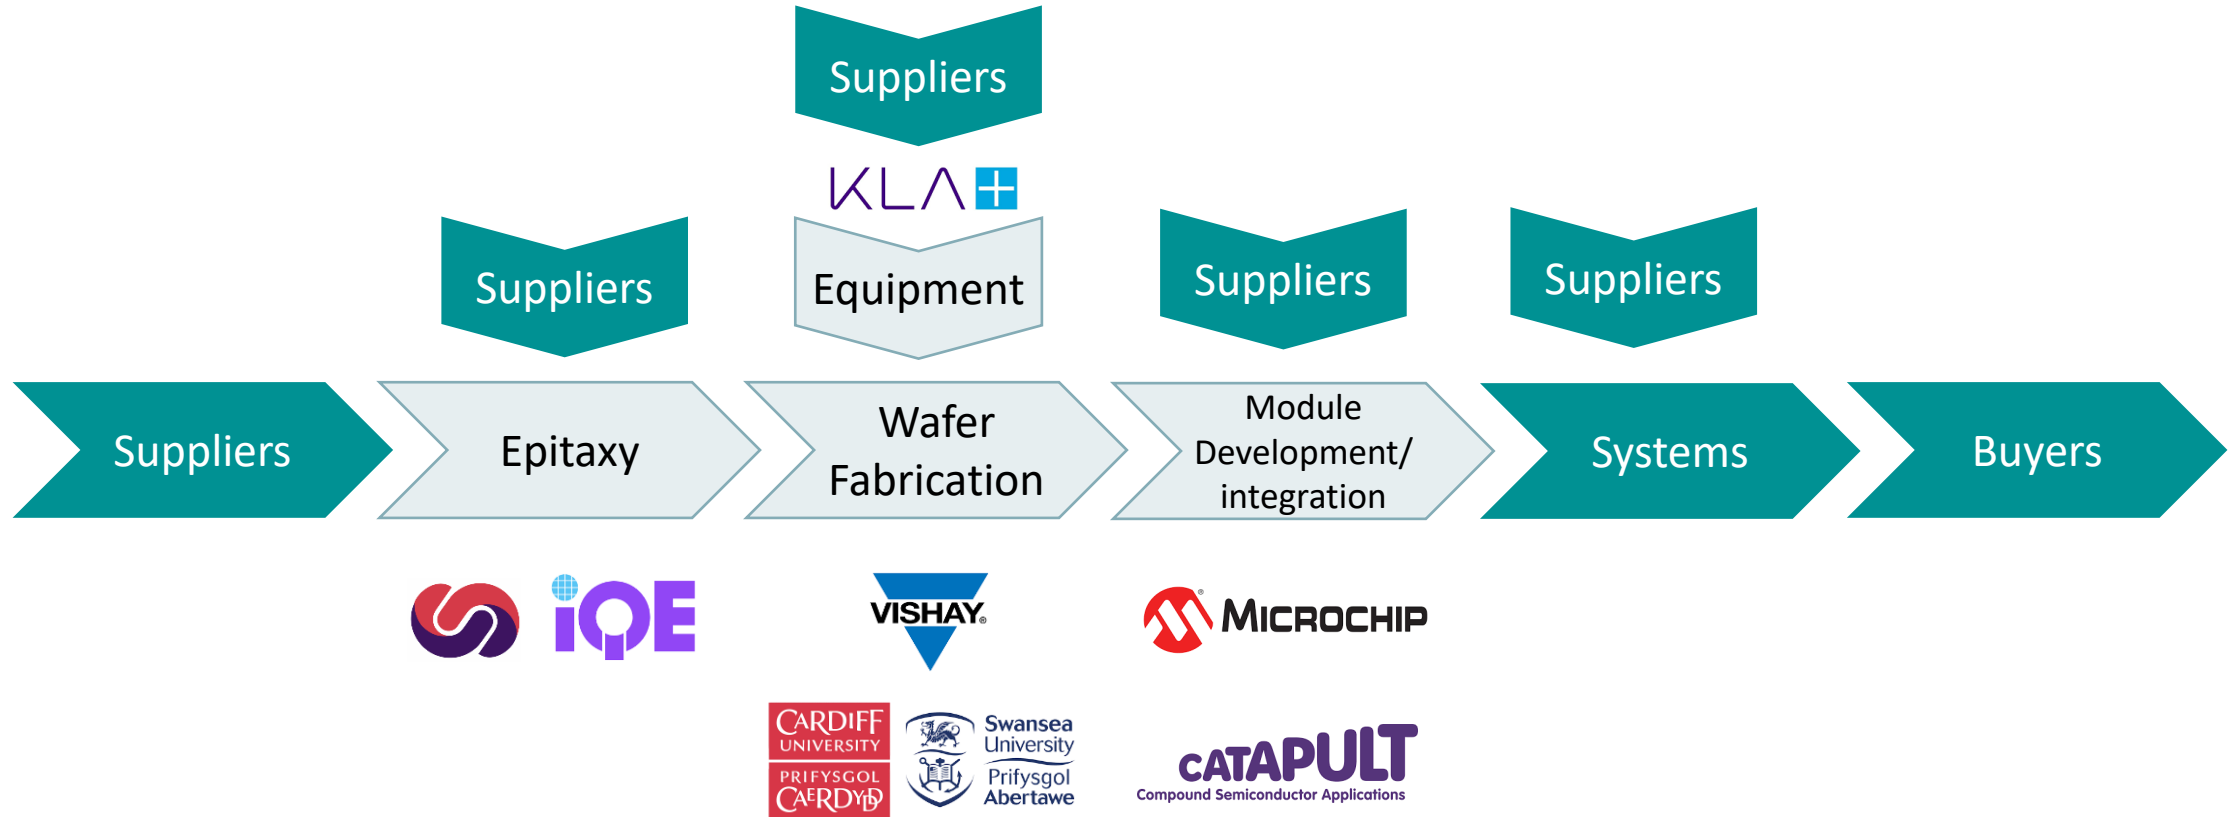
Suppliers

KLA

Suppliers

Equipment

Suppliers

Suppliers

Suppliers

Epitaxy

Wafer Fabrication

Module Development/ integration

Systems

Buyers

iQE

VISHAY.

MICROCHIP

CARDIFF UNIVERSITY PRIFYSGOL CAERDYDD

Swansea University Prifysgol Abertawe

CATAPULT Compound Semiconductor Applications